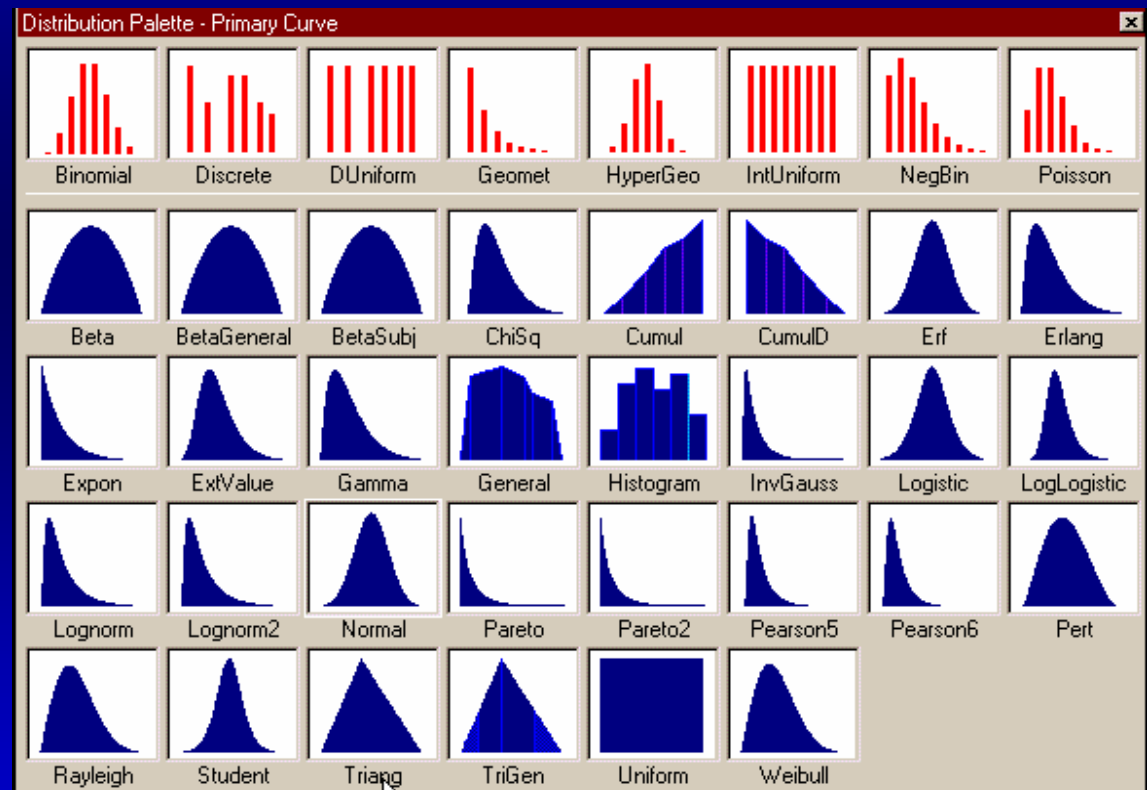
Distribution Palette - Primary Curve

Binomial
Discrete
DUniform
Geomet
HyperGeo
IntUniform
NegBin
Poisson

Beta
BetaGeneral
BetaSubj
ChiSq
Cumul
CumulD
Erf
Erlang

Expon
ExtValue
Gamma
General
Histogram
InvGauss
Logistic
LogLogistic

Lognorm
Lognorm2
Normal
Pareto
Pareto2
Pearson5
Pearson6
Pert

Rayleigh
Student
Triang
TriGen
Uniform
Weibull